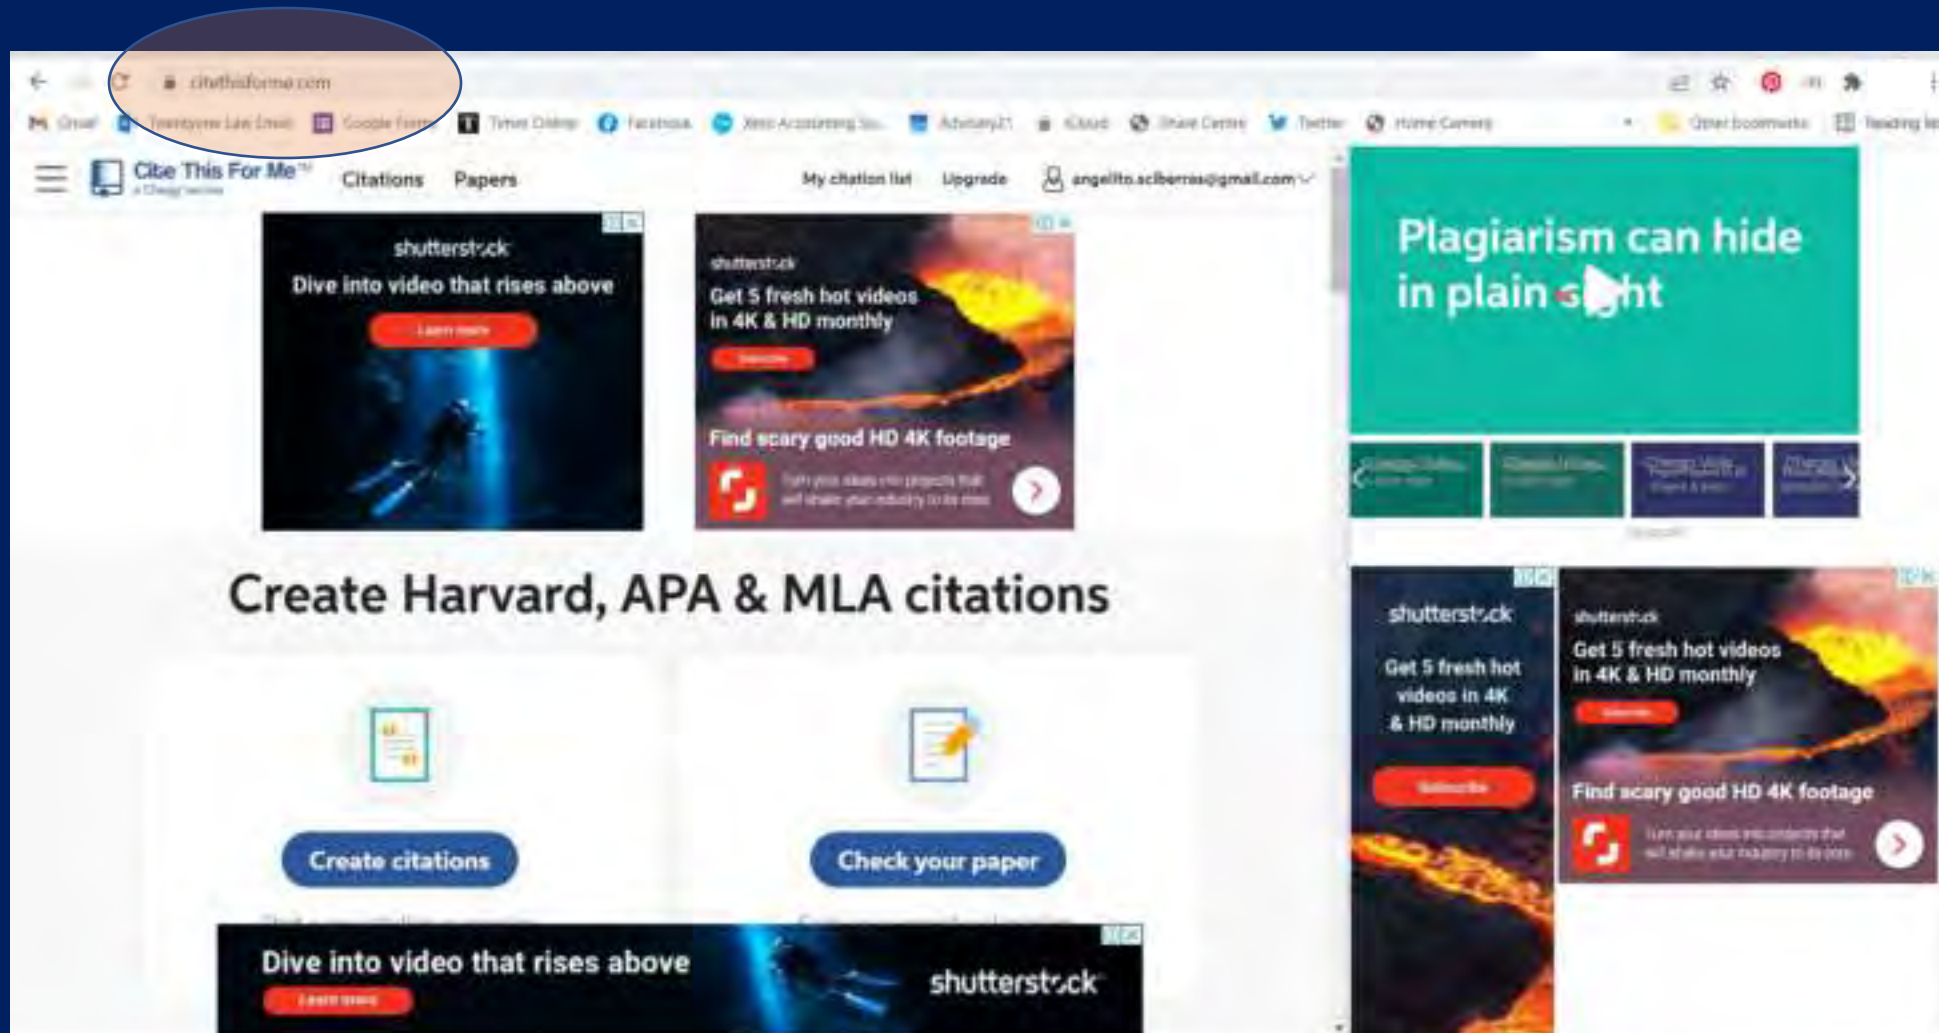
citethisforme.com

Gmail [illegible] Google Forms Times Online Facebook Xero Accounting So... Advisory21 iCloud Share Centre Twitter Home Camera Other bookmarks Reading list

Cite This For Me™ a Chegg service Citations Papers My citation list Upgrade angelito.sciberras@gmail.com

shutterstock
Dive into video that rises above
Learn more

shutterstock
Get 5 fresh hot videos in 4K & HD monthly
Subscribe
Find scary good HD 4K footage
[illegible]

Plagiarism can hide in plain s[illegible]ht

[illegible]

shutterstock
Get 5 fresh hot videos in 4K & HD monthly
Subscribe

shutterstock
Get 5 fresh hot videos in 4K & HD monthly
Subscribe
Find scary good HD 4K footage
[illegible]

Create Harvard, APA & MLA citations

Create citations

Check your paper

Dive into video that rises above
Learn more
shutterstock